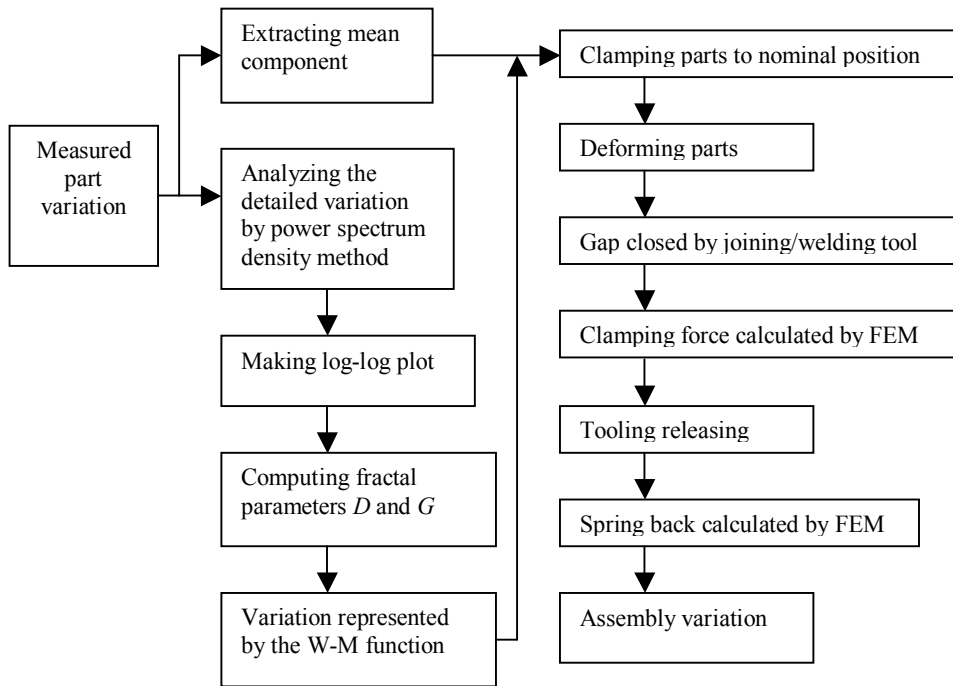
Measured part variation

Extracting mean component

Analyzing the detailed variation by power spectrum density method

Making log-log plot

Computing fractal parameters $D$ and $G$

Variation represented by the W-M function

Clamping parts to nominal position

Deforming parts

Gap closed by joining/welding tool

Clamping force calculated by FEM

Tooling releasing

Spring back calculated by FEM

Assembly variation